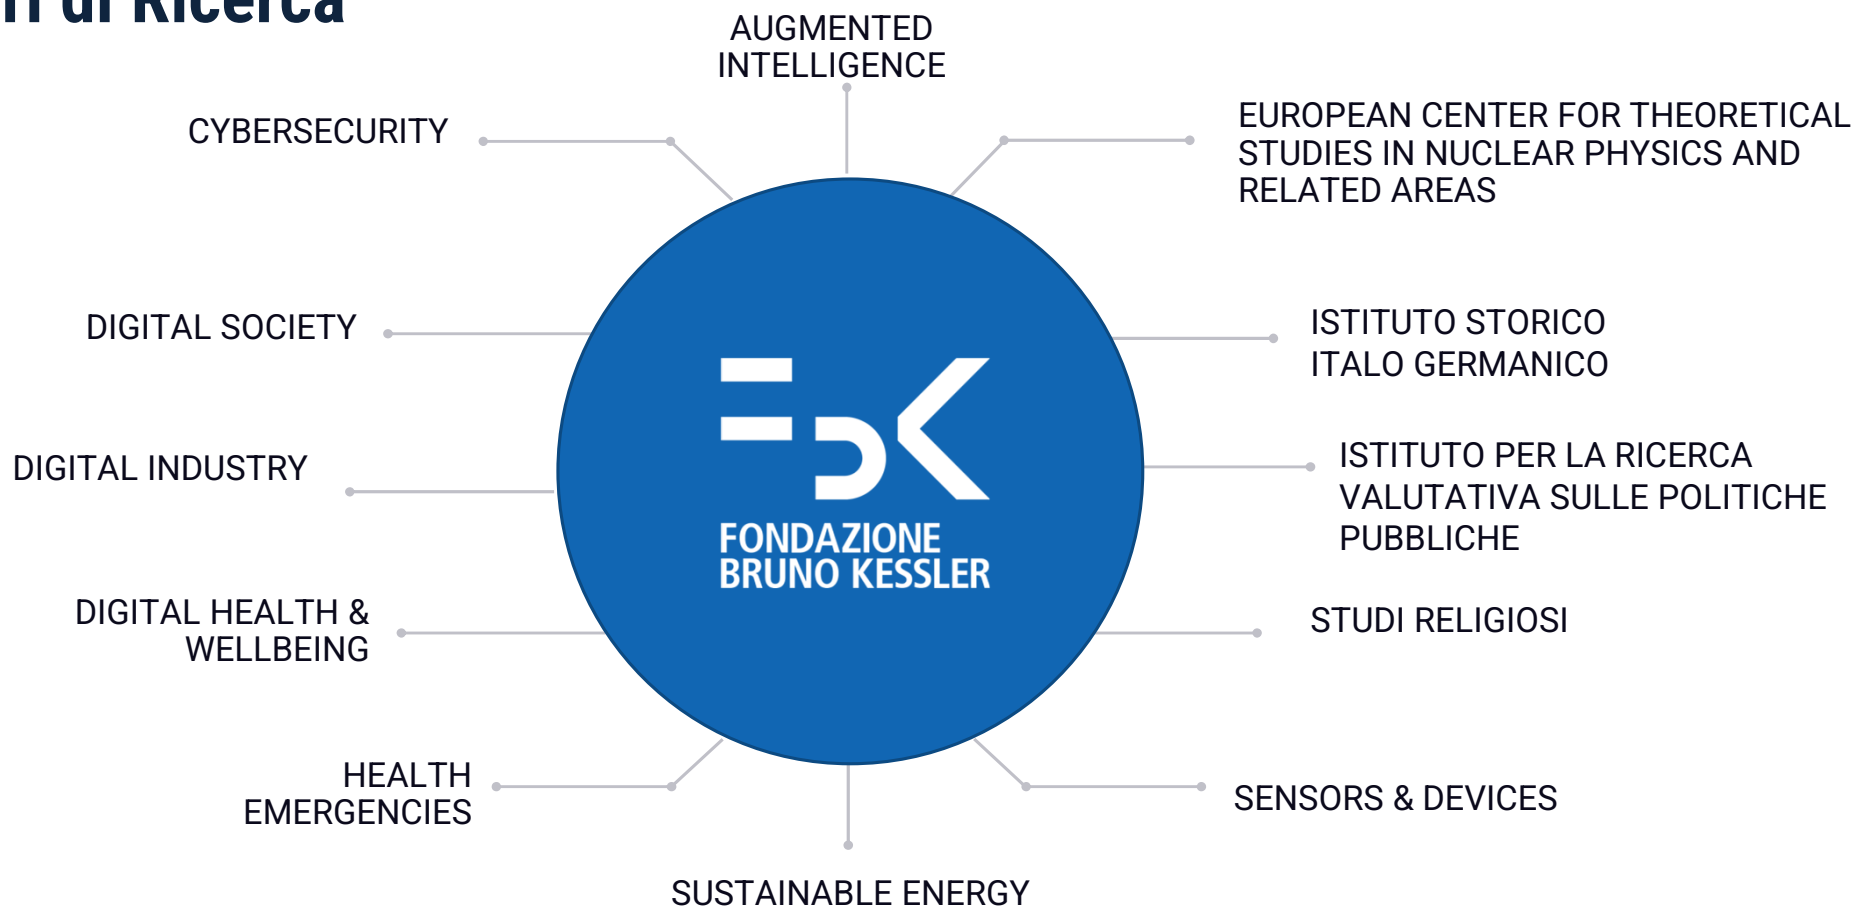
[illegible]i di Ricerca

AUGMENTED INTELLIGENCE

CYBERSECURITY

EUROPEAN CENTER FOR THEORETICAL STUDIES IN NUCLEAR PHYSICS AND RELATED AREAS

DIGITAL SOCIETY

ISTITUTO STORICO ITALO GERMANICO

FONDAZIONE BRUNO KESSLER

DIGITAL INDUSTRY

ISTITUTO PER LA RICERCA VALUTATIVA SULLE POLITICHE PUBBLICHE

DIGITAL HEALTH & WELLBEING

STUDI RELIGIOSI

HEALTH EMERGENCIES

SENSORS & DEVICES

SUSTAINABLE ENERGY